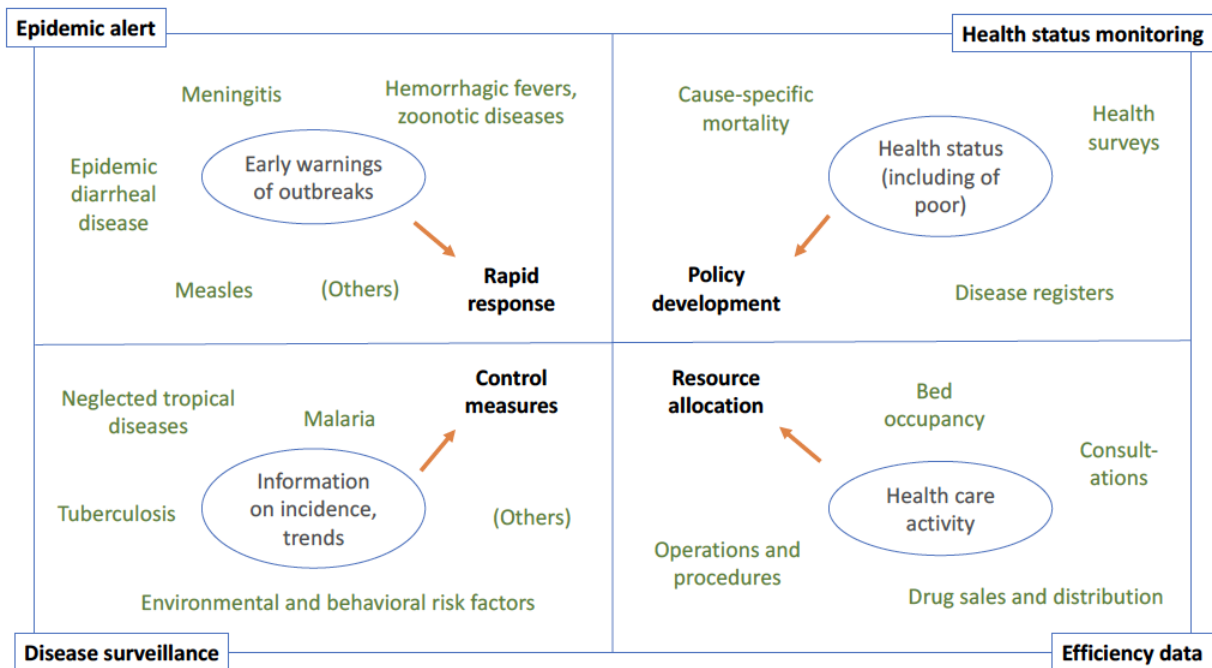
Epidemic alert

Meningitis

Hemorrhagic fevers, zoonotic diseases

Epidemic diarrheal disease

Early warnings of outbreaks

Measles

(Others)

Rapid response

Health status monitoring

Cause-specific mortality

Health surveys

Health status (including of poor)

Policy development

Disease registers

Neglected tropical diseases

Malaria

Control measures

Tuberculosis

Information on incidence, trends

(Others)

Environmental and behavioral risk factors

Disease surveillance

Resource allocation

Bed occupancy

Consult-ations

Health care activity

Operations and procedures

Drug sales and distribution

Efficiency data